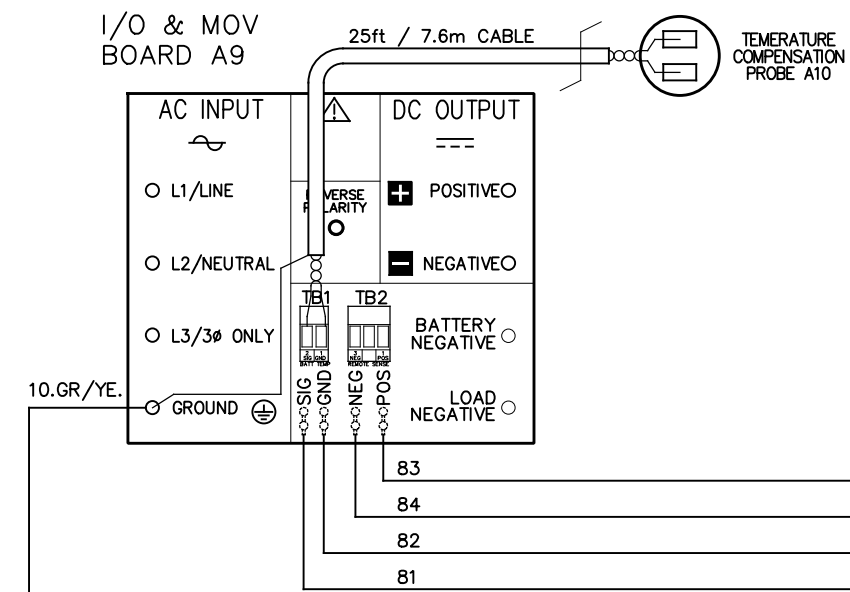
I/O & MOV
BOARD A9

25ft / 7.6m CABLE

TEMERATURE
COMPENSATION
PROBE A10

AC INPUT

DC OUTPUT

O L1/LINE

O L2/NEUTRAL

O L3/3ø ONLY

10.GR/YE.

GROUND

R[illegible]VERSE
P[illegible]LARITY

POSITIVE

NEGATIVE

TB1 TB2

SIG GND
BATT TEMP

NEG POS
REMOTE SENSE

BATTERY
NEGATIVE

LOAD
NEGATIVE

SIG
GND
NEG
POS

83

84

82

81